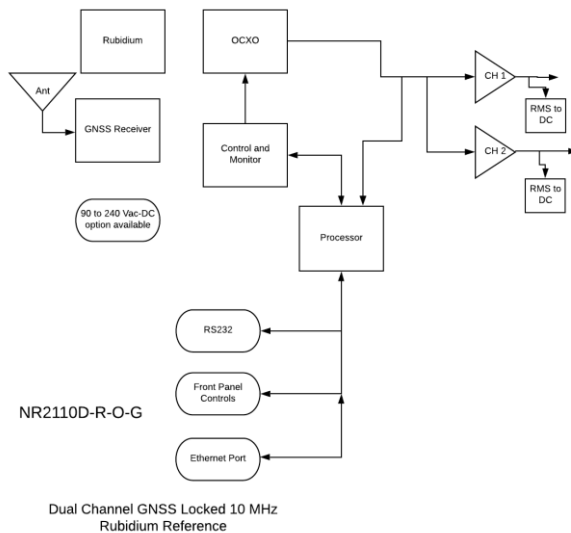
Rubidium

OCXO

Ant

GNSS Receiver

CH 1

RMS to DC

CH 2

RMS to DC

Control and Monitor

90 to 240 Vac-DC option available

Processor

RS232

Front Panel Controls

NR2110D-R-O-G

Ethernet Port

Dual Channel GNSS Locked 10 MHz Rubidium Reference